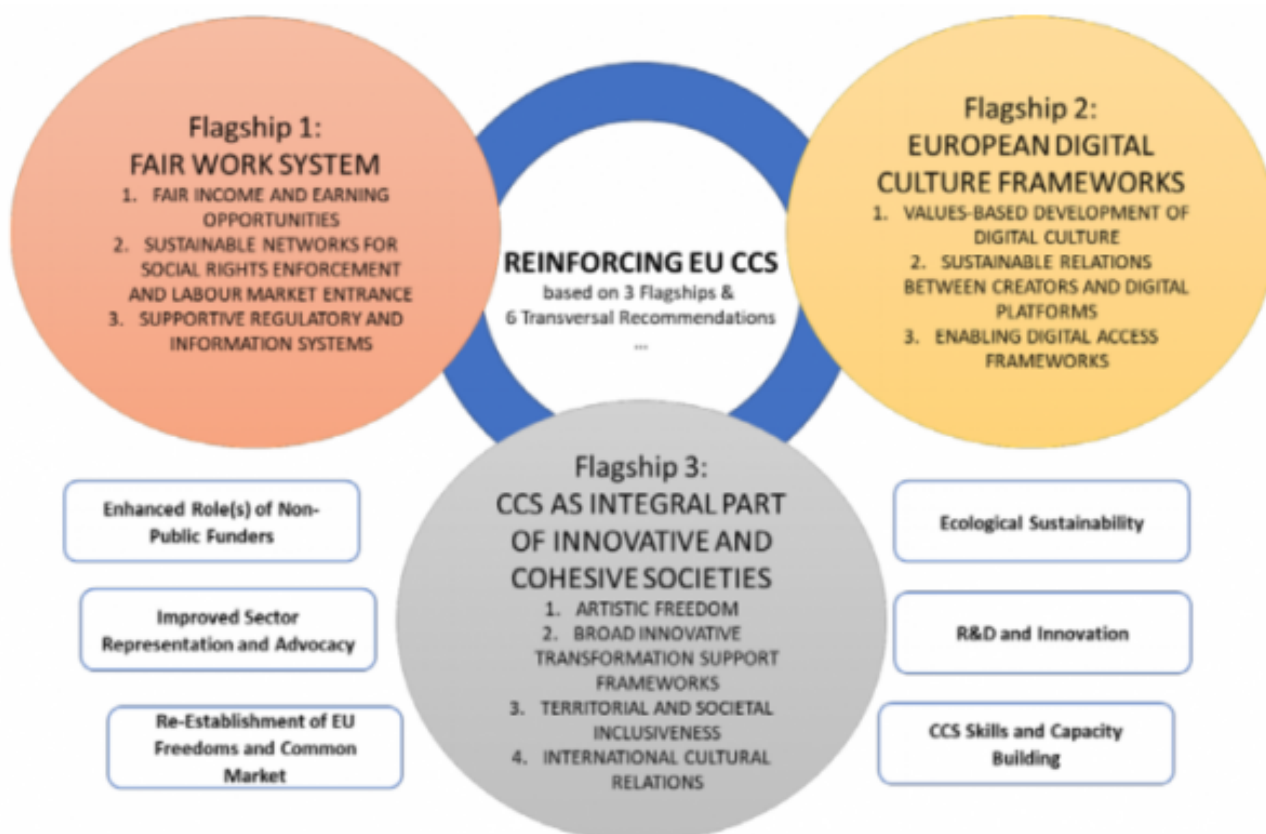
Flagship 1:
FAIR WORK SYSTEM
1. FAIR INCOME AND EARNING OPPORTUNITIES
2. SUSTAINABLE NETWORKS FOR SOCIAL RIGHTS ENFORCEMENT AND LABOUR MARKET ENTRANCE
3. SUPPORTIVE REGULATORY AND INFORMATION SYSTEMS

REINFORCING EU CCS
based on 3 Flagships & 6 Transversal Recommendations
...

Flagship 2:
EUROPEAN DIGITAL CULTURE FRAMEWORKS
1. VALUES-BASED DEVELOPMENT OF DIGITAL CULTURE
2. SUSTAINABLE RELATIONS BETWEEN CREATORS AND DIGITAL PLATFORMS
3. ENABLING DIGITAL ACCESS FRAMEWORKS

Enhanced Role(s) of Non-Public Funders

Improved Sector Representation and Advocacy

Re-Establishment of EU Freedoms and Common Market

Flagship 3:
CCS AS INTEGRAL PART OF INNOVATIVE AND COHESIVE SOCIETIES
1. ARTISTIC FREEDOM
2. BROAD INNOVATIVE TRANSFORMATION SUPPORT FRAMEWORKS
3. TERRITORIAL AND SOCIETAL INCLUSIVENESS
4. INTERNATIONAL CULTURAL RELATIONS

Ecological Sustainability

R&D and Innovation

CCS Skills and Capacity Building